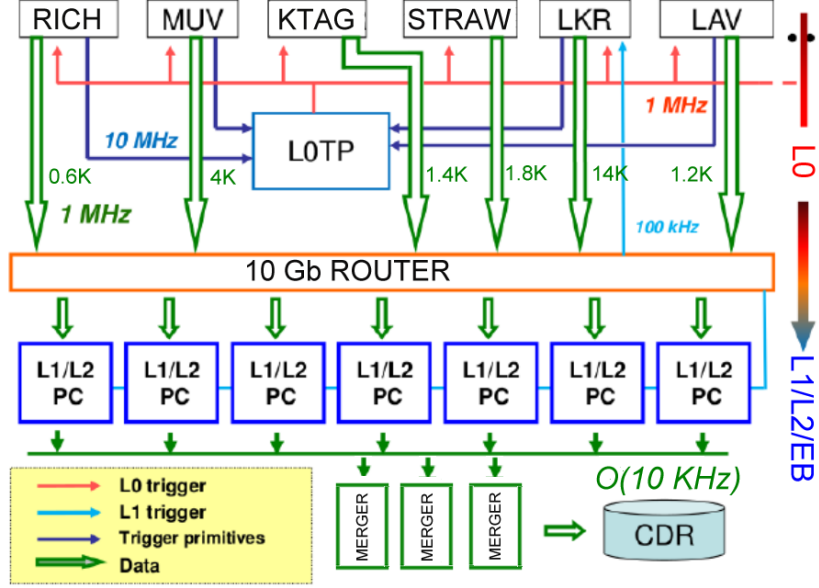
RICH
MUV
KTAG
STRAW
LKR
LAV

1 MHz
10 MHz
L0TP
0.6K
4K
1.4K
1.8K
14K
1.2K
1 MHz
100 kHz
L0

10 Gb ROUTER

L1/L2 PC
L1/L2 PC
L1/L2 PC
L1/L2 PC
L1/L2 PC
L1/L2 PC
L1/L2 PC

L1/L2/EB

L0 trigger
L1 trigger
Trigger primitives
Data

MERGER
MERGER
MERGER

O(10 KHz)
CDR